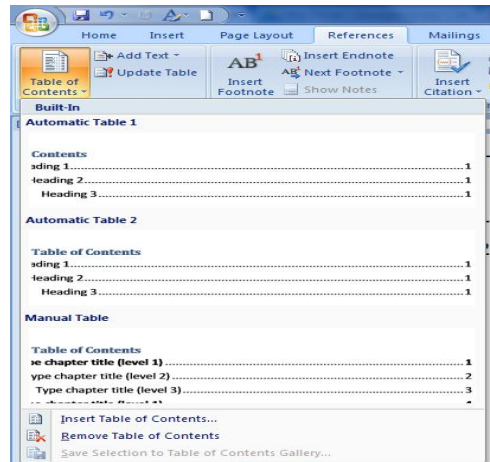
Home Insert Page Layout References Mailings

Table of Contents

Add Text

Update Table

Insert Footnote

Insert Endnote

Next Footnote

Show Notes

Insert Citation

Built-In

Automatic Table 1

Contents

ading 1.......................................................1

Heading 2.......................................................1

Heading 3.......................................................1

Automatic Table 2

Table of Contents

ading 1.......................................................1

Heading 2.......................................................1

Heading 3.......................................................1

Manual Table

Table of Contents

e chapter title (level 1).......................................................1

ype chapter title (level 2).......................................................2

Type chapter title (level 3).......................................................3

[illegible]

Insert Table of Contents...

Remove Table of Contents

Save Selection to Table of Contents Gallery...